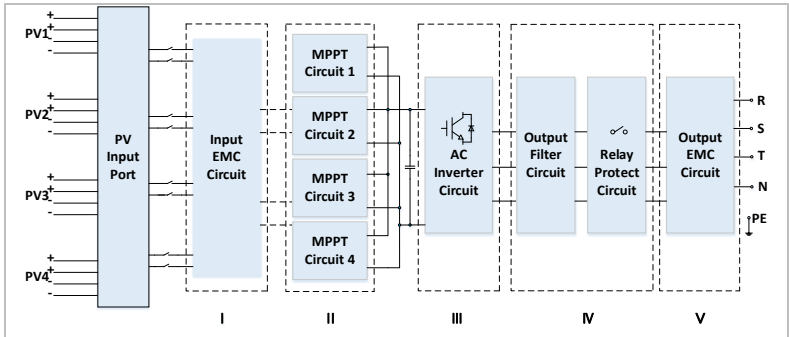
+
+
PV1
-
-

+
+
PV2
-
-

+
+
PV3
-
-

+
+
PV4
-
-

PV Input Port

Input EMC Circuit

MPPT Circuit 1

MPPT Circuit 2

MPPT Circuit 3

MPPT Circuit 4

AC Inverter Circuit

Output Filter Circuit

Relay Protect Circuit

Output EMC Circuit

R
S
T
N
PE

I
II
III
IV
V